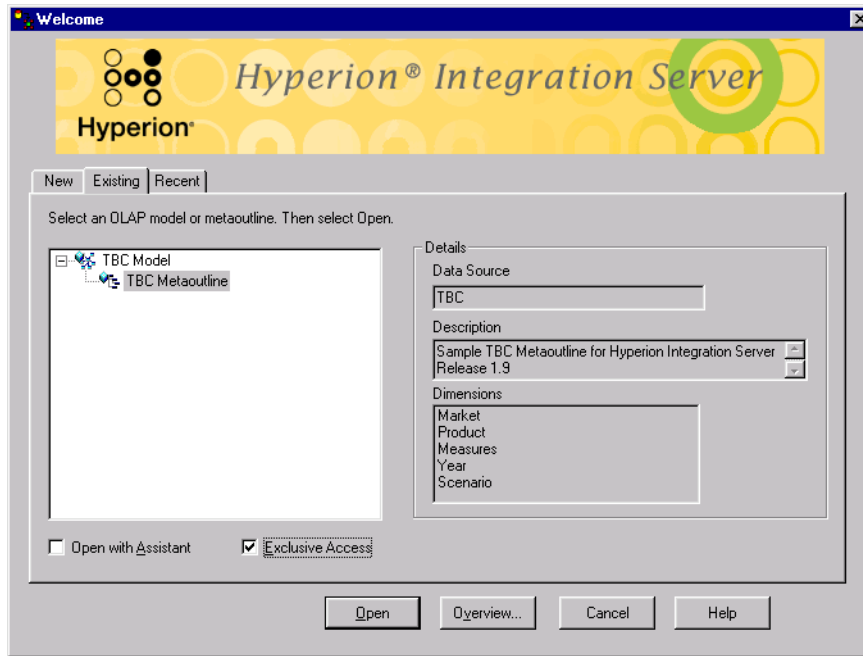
Welcome

Hyperion

Hyperion® Integration Server

New Existing Recent

Select an OLAP model or metaoutline. Then select Open.

TBC Model
TBC Metaoutline

Details
Data Source
TBC
Description
Sample TBC Metaoutline for Hyperion Integration Server Release 1.9
Dimensions
Market
Product
Measures
Year
Scenario

Open with Assistant
Exclusive Access

Open
Overview...
Cancel
Help